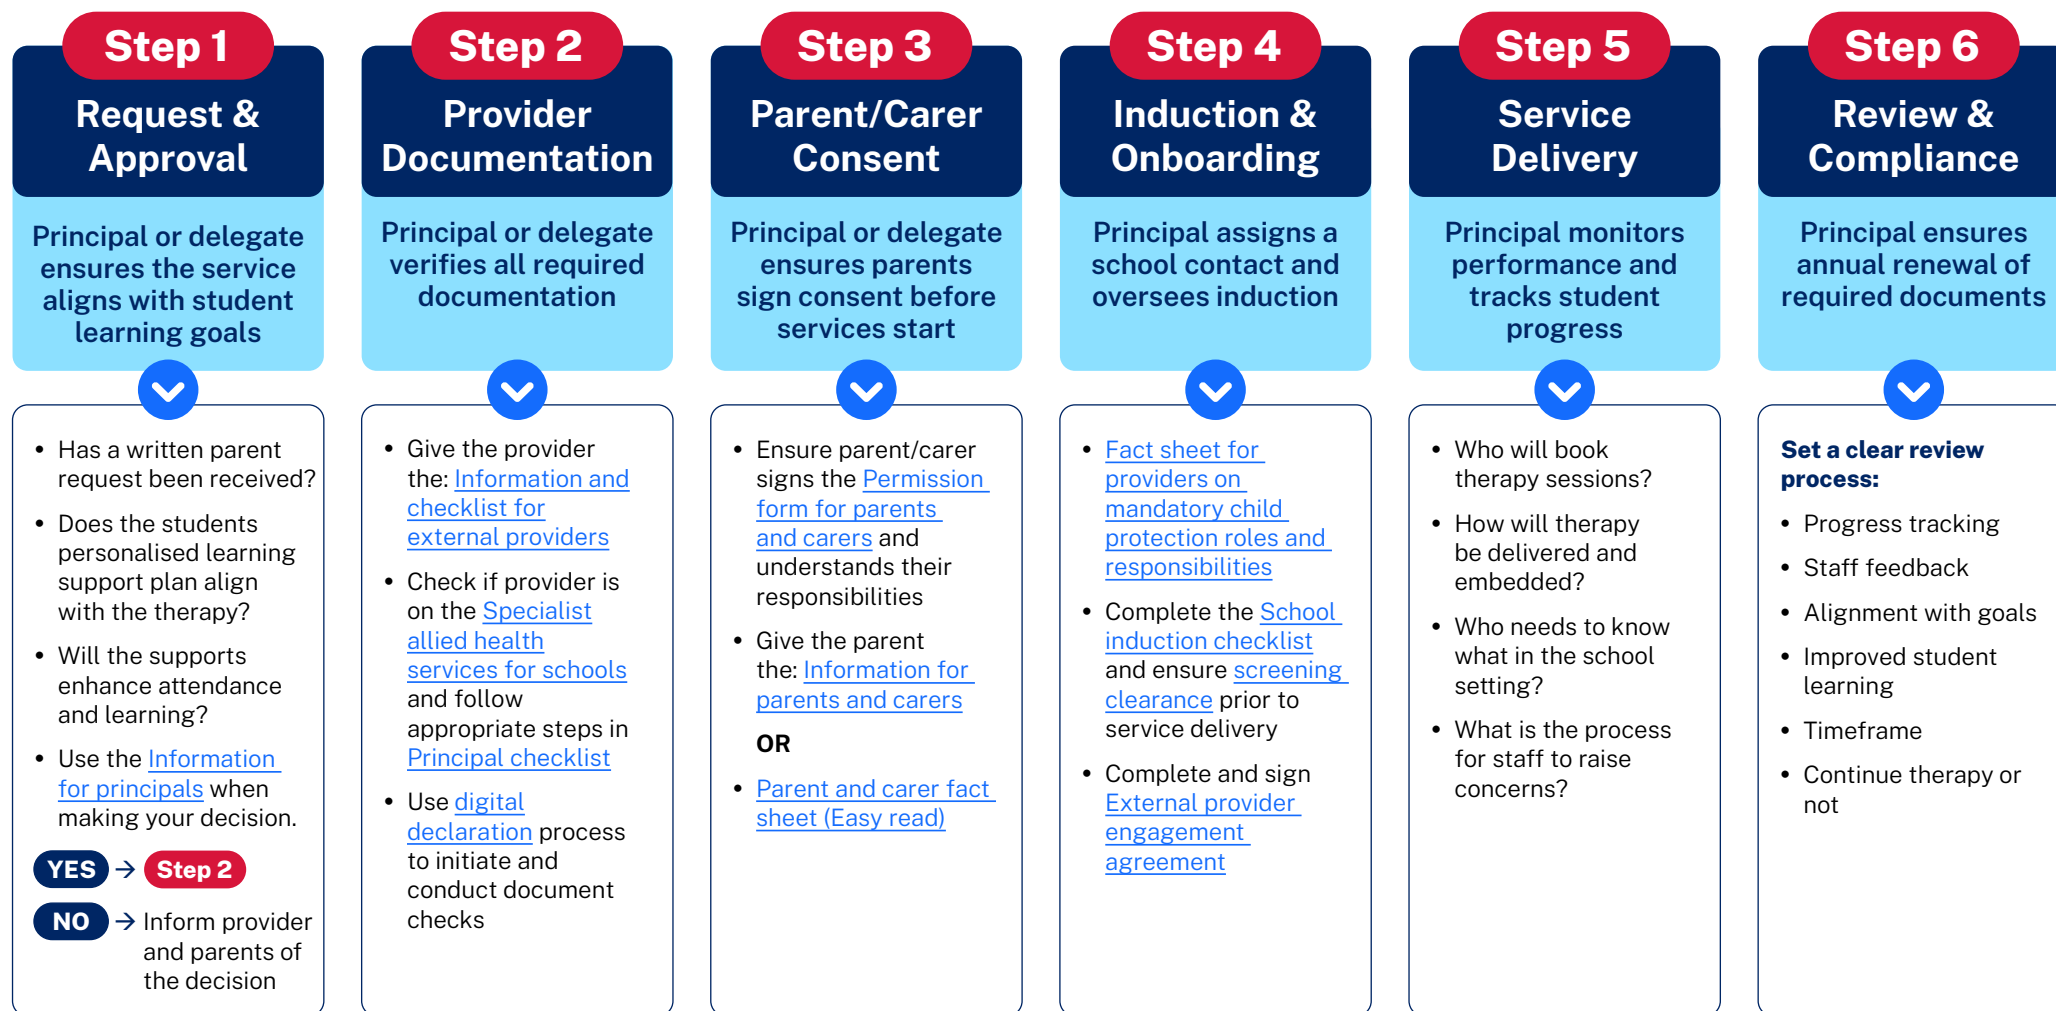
Step 1
Request & Approval
Principal or delegate ensures the service aligns with student learning goals

- Has a written parent request been received?
- Does the students personalised learning support plan align with the therapy?
- Will the supports enhance attendance and learning?
- Use the Information for principals when making your decision.

YES → Step 2
NO → Inform provider and parents of the decision

Step 2
Provider Documentation
Principal or delegate verifies all required documentation

- Give the provider the: Information and checklist for external providers
- Check if provider is on the Specialist allied health services for schools and follow appropriate steps in Principal checklist
- Use digital declaration process to initiate and conduct document checks

Step 3
Parent/Carer Consent
Principal or delegate ensures parents sign consent before services start

- Ensure parent/carer signs the Permission form for parents and carers and understands their responsibilities
- Give the parent the: Information for parents and carers

OR

- Parent and carer fact sheet (Easy read)

Step 4
Induction & Onboarding
Principal assigns a school contact and oversees induction

- Fact sheet for providers on mandatory child protection roles and responsibilities
- Complete the School induction checklist and ensure screening clearance prior to service delivery
- Complete and sign External provider engagement agreement

Step 5
Service Delivery
Principal monitors performance and tracks student progress

- Who will book therapy sessions?
- How will therapy be delivered and embedded?
- Who needs to know what in the school setting?
- What is the process for staff to raise concerns?

Step 6
Review & Compliance
Principal ensures annual renewal of required documents

Set a clear review process:
- Progress tracking
- Staff feedback
- Alignment with goals
- Improved student learning
- Timeframe
- Continue therapy or not